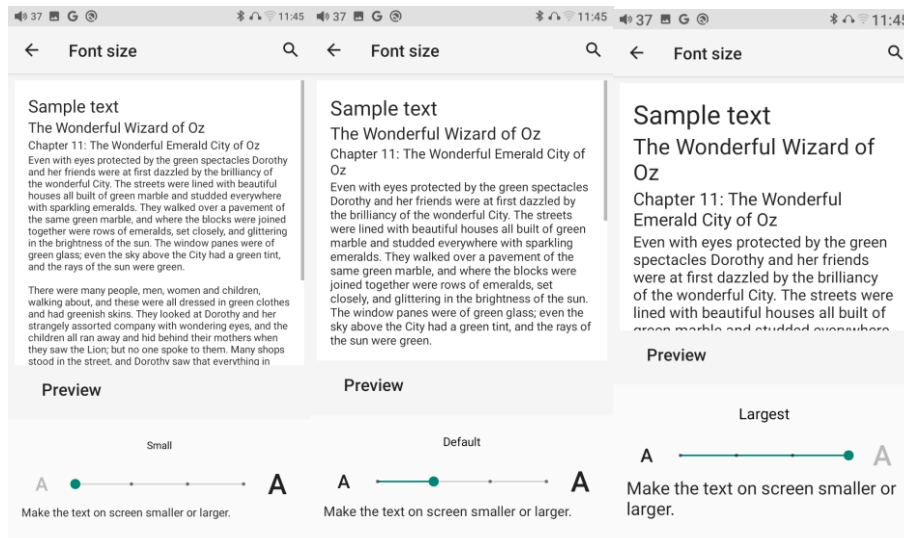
37 G 11:45

← Font size

Sample text

The Wonderful Wizard of Oz

Chapter 11: The Wonderful Emerald City of Oz

Even with eyes protected by the green spectacles Dorothy and her friends were at first dazzled by the brilliancy of the wonderful City. The streets were lined with beautiful houses all built of green marble and studded everywhere with sparkling emeralds. They walked over a pavement of the same green marble, and where the blocks were joined together were rows of emeralds, set closely, and glittering in the brightness of the sun. The window panes were of green glass; even the sky above the City had a green tint, and the rays of the sun were green.

There were many people, men, women and children, walking about, and these were all dressed in green clothes and had greenish skins. They looked at Dorothy and her strangely assorted company with wondering eyes, and the children all ran away and hid behind their mothers when they saw the Lion; but no one spoke to them. Many shops stood in the street, and Dorothy saw that everything in

Preview

Small

A A

Make the text on screen smaller or larger.

37 G 11:45

← Font size

Sample text

The Wonderful Wizard of Oz

Chapter 11: The Wonderful Emerald City of Oz

Even with eyes protected by the green spectacles Dorothy and her friends were at first dazzled by the brilliancy of the wonderful City. The streets were lined with beautiful houses all built of green marble and studded everywhere with sparkling emeralds. They walked over a pavement of the same green marble, and where the blocks were joined together were rows of emeralds, set closely, and glittering in the brightness of the sun. The window panes were of green glass; even the sky above the City had a green tint, and the rays of the sun were green.

Preview

Default

A A

Make the text on screen smaller or larger.

37 G 11:4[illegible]

← Font size

Sample text

The Wonderful Wizard of Oz

Chapter 11: The Wonderful Emerald City of Oz

Even with eyes protected by the green spectacles Dorothy and her friends were at first dazzled by the brilliancy of the wonderful City. The streets were lined with beautiful houses all built of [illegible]

Preview

Largest

A A

Make the text on screen smaller or larger.